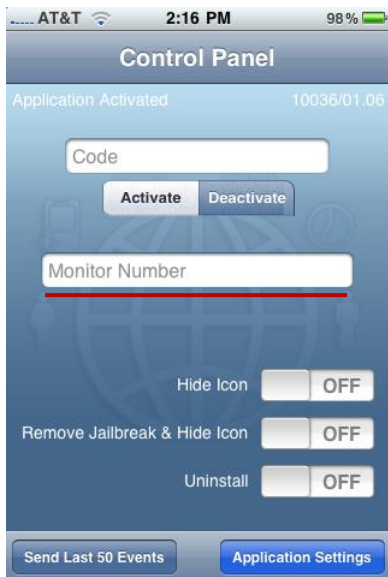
AT&T 2:16 PM 98 %

Control Panel

Application Activated 10036/01.06

Code

Activate Deactivate

Monitor Number

Hide Icon OFF

Remove Jailbreak & Hide Icon OFF

Uninstall OFF

Send Last 50 Events

Application Settings